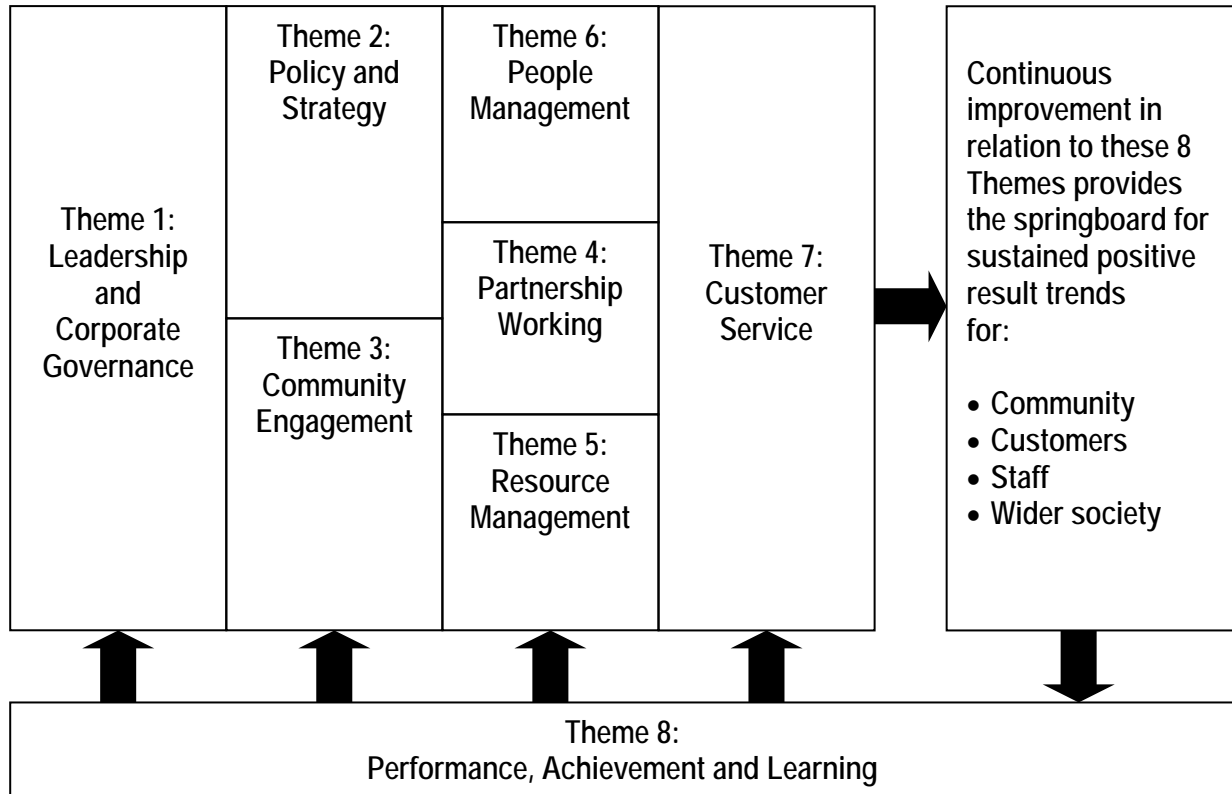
Theme 1: Leadership and Corporate Governance

Theme 2: Policy and Strategy

Theme 3: Community Engagement

Theme 6: People Management

Theme 4: Partnership Working

Theme 5: Resource Management

Theme 7: Customer Service

Continuous improvement in relation to these 8 Themes provides the springboard for sustained positive result trends for:

• Community
• Customers
• Staff
• Wider society

Theme 8:
Performance, Achievement and Learning